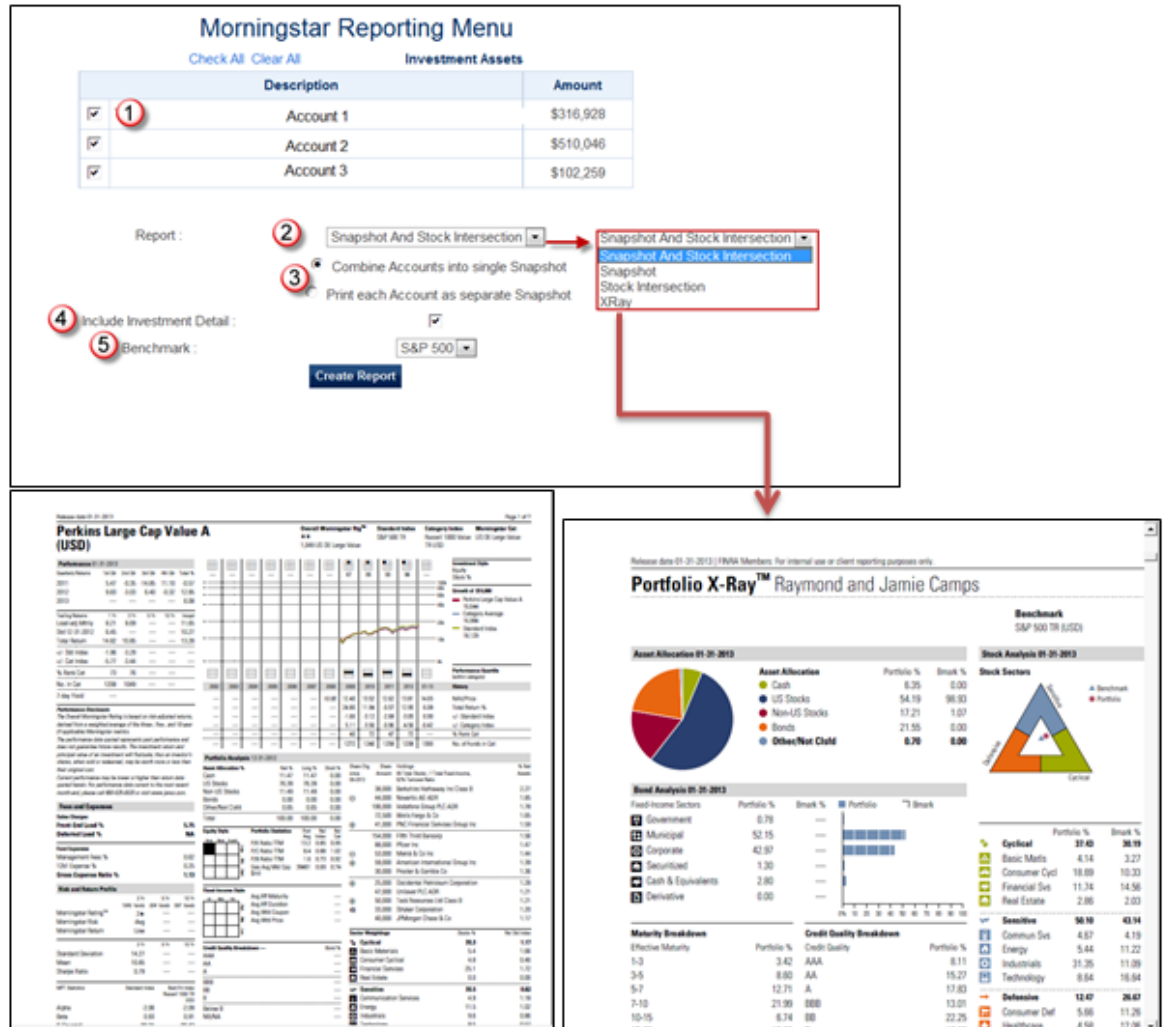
Morningstar Reporting Menu

Check All Clear All

Investment Assets

| | Description | Amount |
|---|---|---|
| 1 | Account 1 | \$316,928 |
| | Account 2 | \$510,046 |
| | Account 3 | \$102,259 |

Report : 2 Snapshot And Stock Intersection

Snapshot And Stock Intersection
Snapshot And Stock Intersection
Snapshot
Stock Intersection
XRay

3 Combine Accounts into single Snapshot
Print each Account as separate Snapshot

4 Include Investment Detail :

5 Benchmark : S&P 500

Create Report

Perkins Large Cap Value A (USD)

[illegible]

Release date 01-31-2013 | FINRA Members: For internal use or client reporting purposes only.

Portfolio X-Ray™ Raymond and Jamie Camps

Benchmark
S&P 500 TR (USD)

Asset Allocation 01-31-2013

| Asset Allocation | Portfolio % | Bmark % |
|---|---|---|
| Cash | 6.35 | 0.00 |
| US Stocks | 54.19 | 98.93 |
| Non-US Stocks | 17.21 | 1.07 |
| Bonds | 21.55 | 0.00 |
| Other/Not Clsfd | 0.70 | 0.00 |

Stock Analysis 01-31-2013

Stock Sectors

Benchmark
Portfolio

Sensitive
Defensive
Cyclical

Bond Analysis 01-31-2013

| Fixed-Income Sectors | Portfolio % | Bmark % |
|---|---|---|
| Government | 0.76 | — |
| Municipal | 52.15 | — |
| Corporate | 42.97 | — |
| Securitized | 1.30 | — |
| Cash & Equivalents | 2.80 | — |
| Derivative | 0.00 | — |

Portfolio Bmark

| | Portfolio % | Bmark % |
|---|---|---|
| Cyclical | 37.43 | 30.19 |
| Basic Matls | 4.14 | 3.27 |
| Consumer Cycl | 18.69 | 10.33 |
| Financial Svs | 11.74 | 14.56 |
| Real Estate | 2.86 | 2.03 |
| Sensitive | 50.10 | 43.14 |
| Commun Svs | 4.67 | 4.19 |
| Energy | 5.44 | 11.22 |
| Industrials | 31.35 | 11.09 |
| Technology | 8.64 | 16.64 |
| Defensive | 12.47 | 26.67 |
| Consumer Def | 5.66 | 11.26 |

Maturity Breakdown

| Effective Maturity | Portfolio % |
|---|---|
| 1-3 | 3.42 |
| 3-5 | 8.60 |
| 5-7 | 12.71 |
| 7-10 | 21.99 |
| 10-15 | 6.74 |

Credit Quality Breakdown

| Credit Quality | Portfolio % |
|---|---|
| AAA | 8.11 |
| AA | 15.27 |
| A | 17.83 |
| BBB | 13.01 |
| BB | 22.25 |